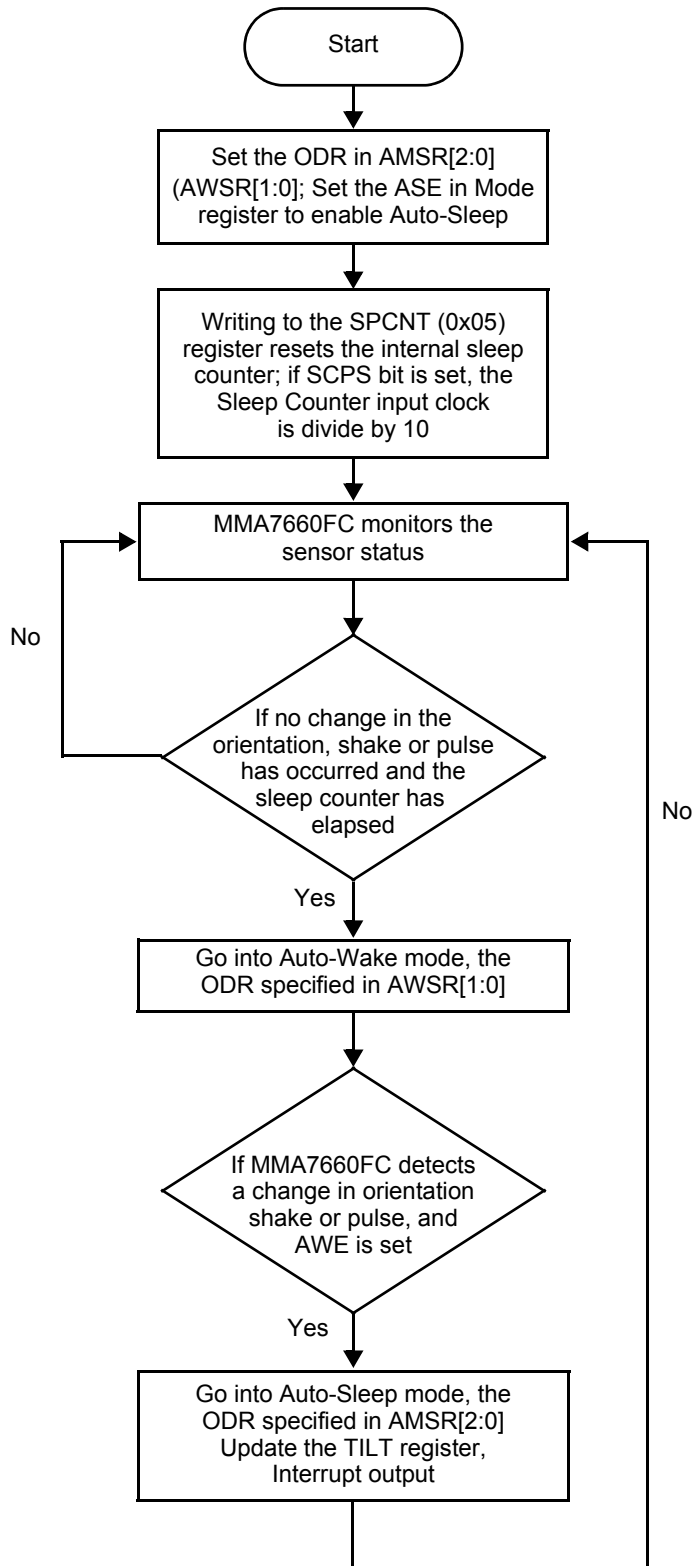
Start

Set the ODR in AMSR[2:0] (AWSR[1:0]; Set the ASE in Mode register to enable Auto-Sleep

Writing to the SPCNT (0x05) register resets the internal sleep counter; if SCPS bit is set, the Sleep Counter input clock is divide by 10

MMA7660FC monitors the sensor status

No

If no change in the orientation, shake or pulse has occurred and the sleep counter has elapsed

No

Yes

Go into Auto-Wake mode, the ODR specified in AWSR[1:0]

If MMA7660FC detects a change in orientation shake or pulse, and AWE is set

Yes

Go into Auto-Sleep mode, the ODR specified in AMSR[2:0] Update the TILT register, Interrupt output